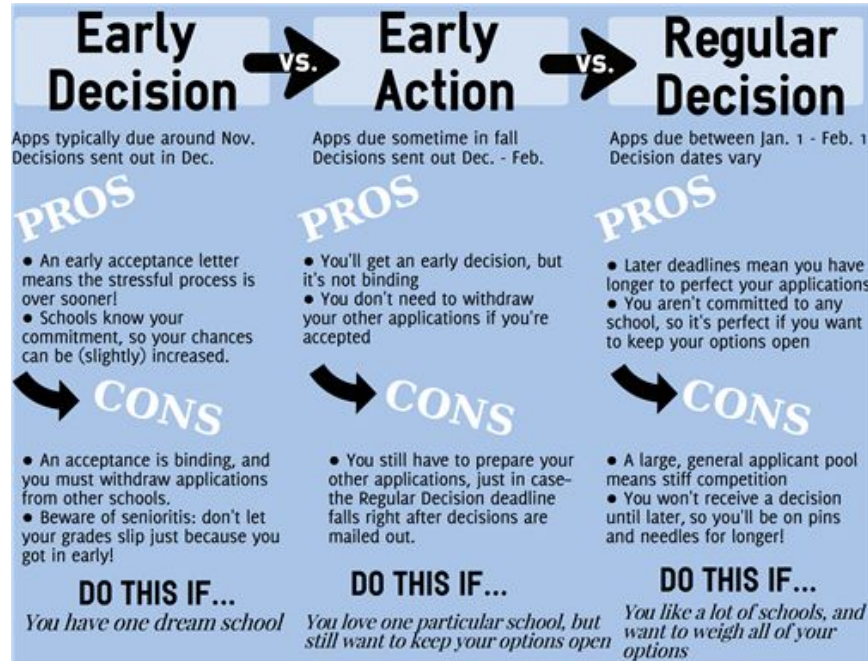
Early Decision

VS.

Early Action

VS.

Regular Decision

Apps typically due around Nov. Decisions sent out in Dec.

PROS

• An early acceptance letter means the stressful process is over sooner!
• Schools know your commitment, so your chances can be (slightly) increased.

CONS

• An acceptance is binding, and you must withdraw applications from other schools.
• Beware of senioritis: don't let your grades slip just because you got in early!

DO THIS IF...

You have one dream school

Apps due sometime in fall
Decisions sent out Dec. - Feb.

PROS

• You'll get an early decision, but it's not binding
• You don't need to withdraw your other applications if you're accepted

CONS

• You still have to prepare your other applications, just in case- the Regular Decision deadline falls right after decisions are mailed out.

DO THIS IF...

You love one particular school, but still want to keep your options open

Apps due between Jan. 1 - Feb. 1
Decision dates vary

PROS

• Later deadlines mean you have longer to perfect your applications
• You aren't committed to any school, so it's perfect if you want to keep your options open

CONS

• A large, general applicant pool means stiff competition
• You won't receive a decision until later, so you'll be on pins and needles for longer!

DO THIS IF...

You like a lot of schools, and want to weigh all of your options